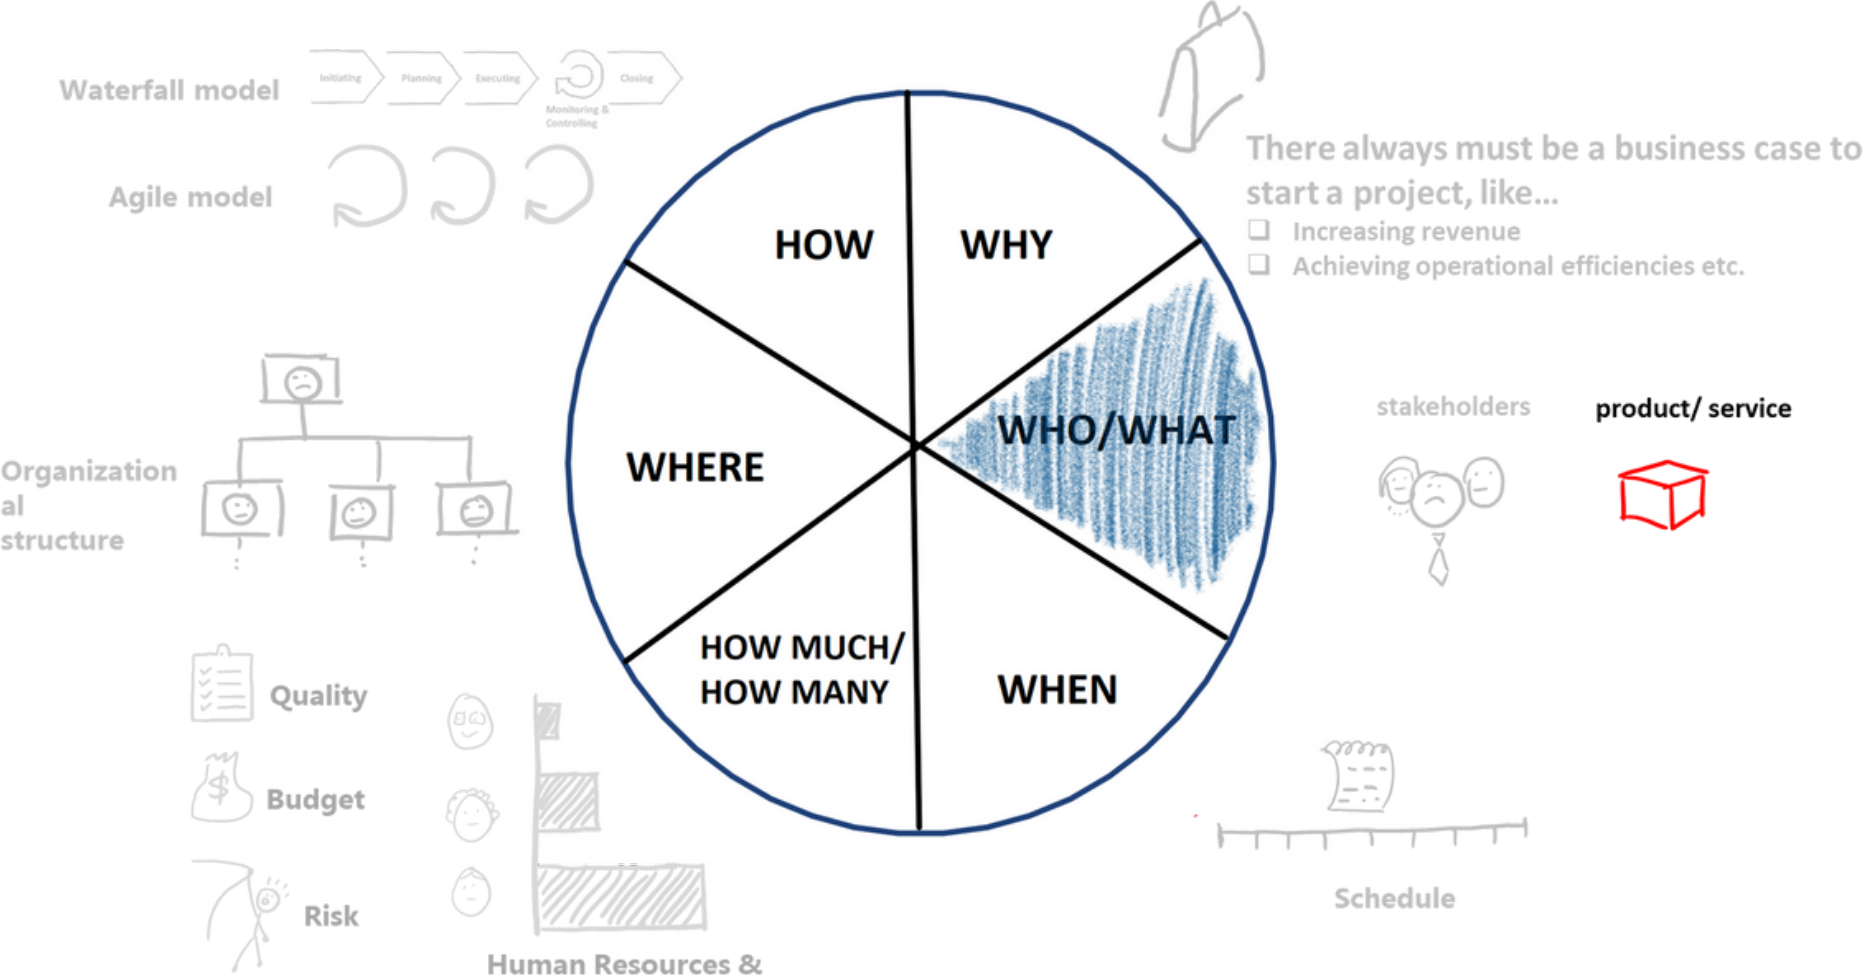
Waterfall model

Initiating Planning Executing Monitoring & Controlling Closing

Agile model

HOW

WHY

There always must be a business case to start a project, like...

❑ Increasing revenue

❑ Achieving operational efficiencies etc.

Organizational structure

WHERE

WHO/WHAT

stakeholders

product/ service

HOW MUCH/ HOW MANY

WHEN

Quality

Budget

Risk

Human Resources &

Schedule